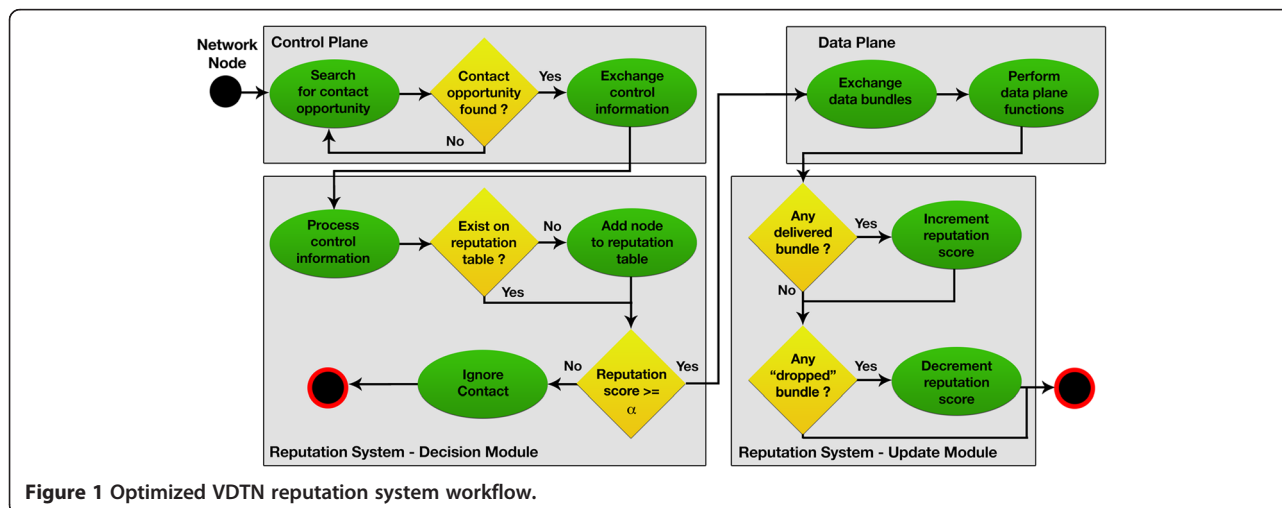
Network Node

Control Plane

Search for contact opportunity

Contact opportunity found ?

Yes

No

Exchange control information

Data Plane

Exchange data bundles

Perform data plane functions

Process control information

Exist on reputation table ?

No

Yes

Add node to reputation table

Ignore Contact

No

Reputation score >= $\alpha$

Yes

Reputation System - Decision Module

Any delivered bundle ?

Yes

No

Increment reputation score

Any "dropped" bundle ?

Yes

Decrement reputation score

Reputation System - Update Module

**Figure 1 Optimized VDTN reputation system workflow.**